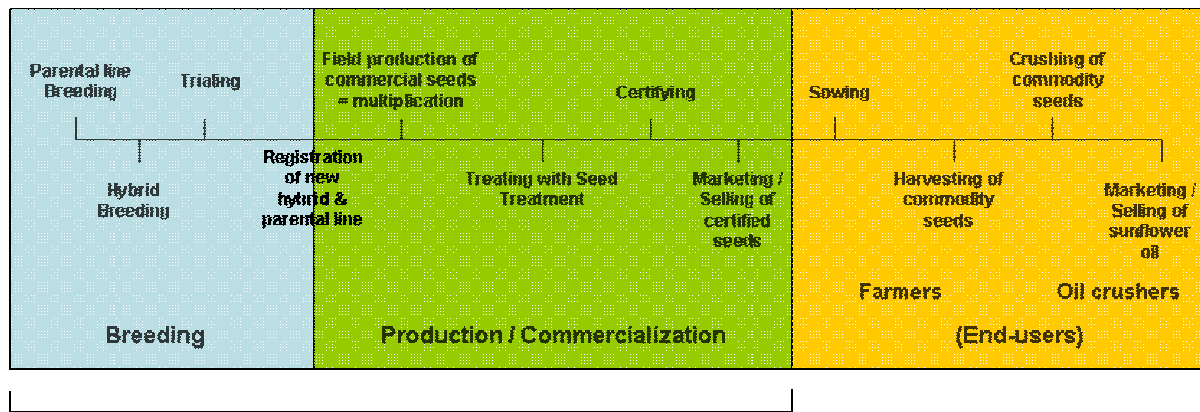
Parental line Breeding

Trialing

Hybrid Breeding

Registration of new hybrid & parental line

Field production of commercial seeds = multiplication

Certifying

Treating with Seed Treatment

Marketing / Selling of certified seeds

Sowing

Crushing of commodity seeds

Harvesting of commodity seeds

Marketing / Selling of sunflower oil

Farmers

Oil crushers

Breeding

Production / Commercialization

(End-users)